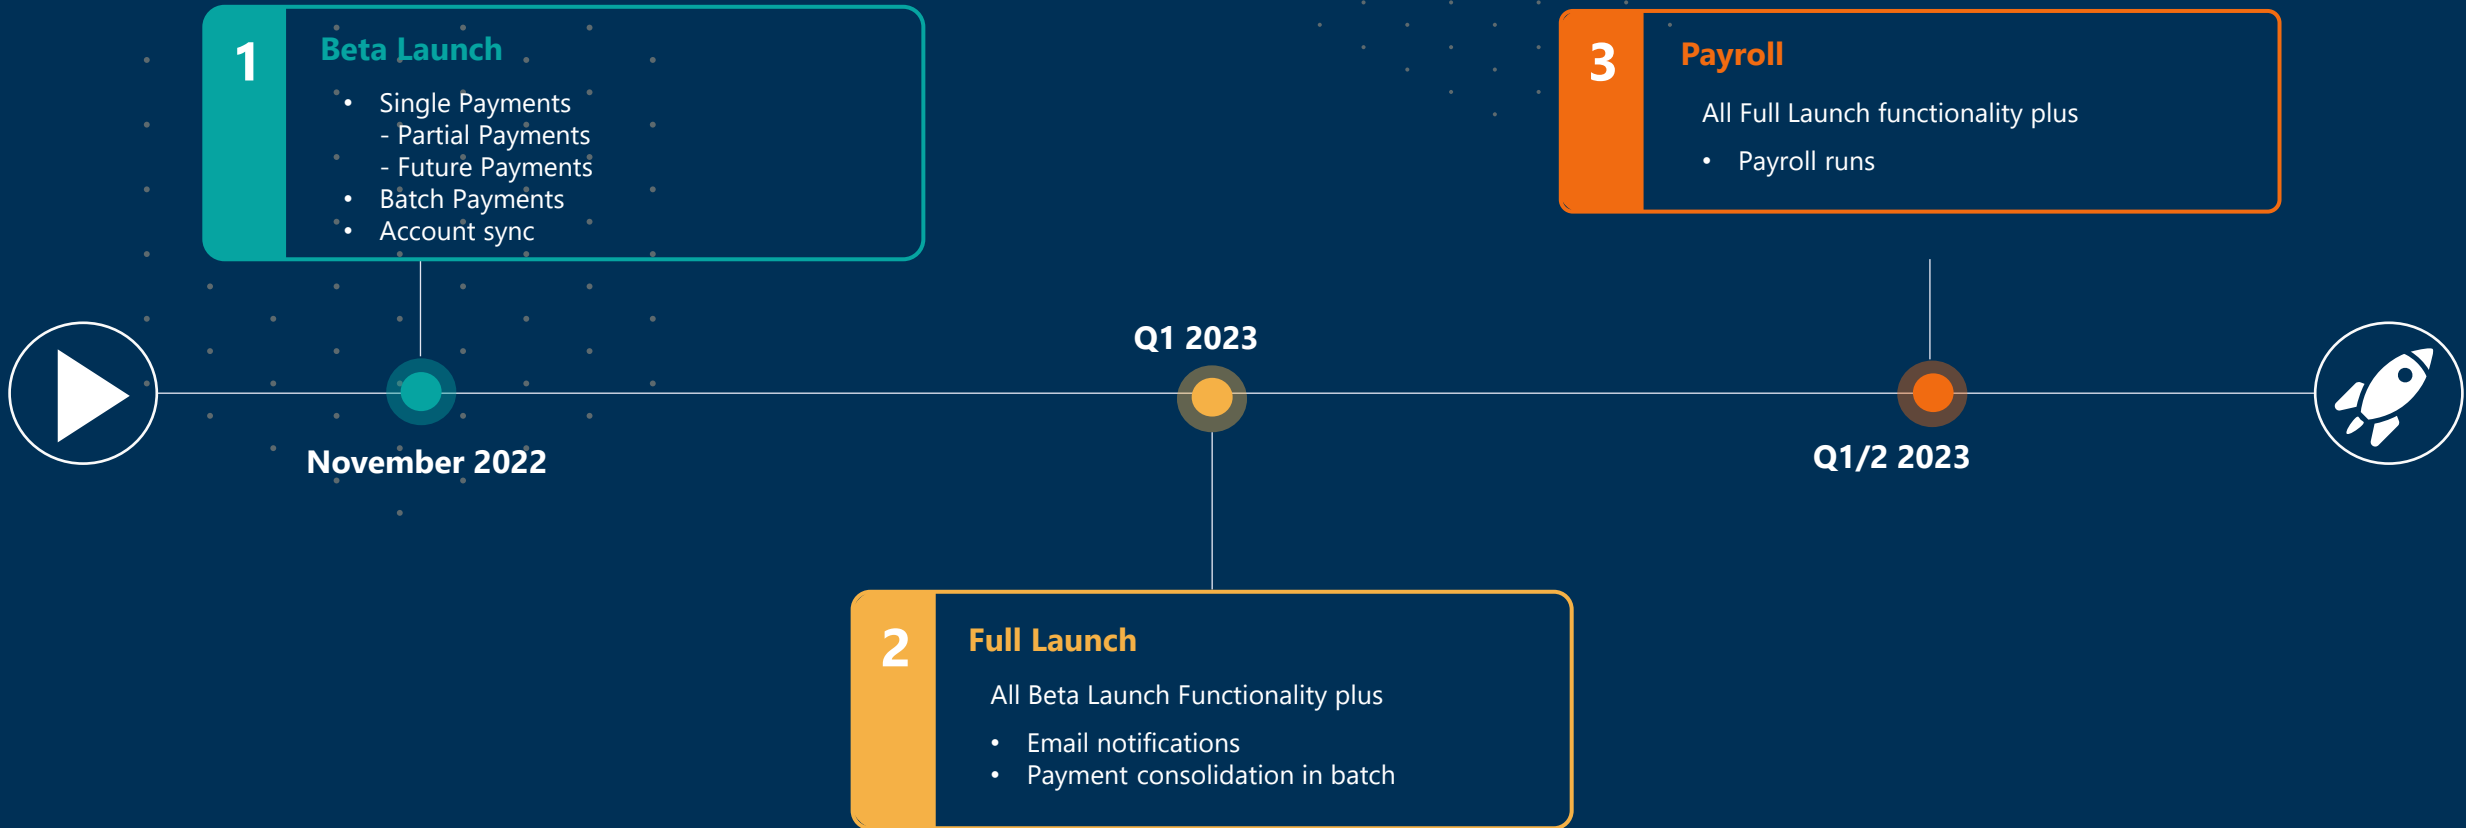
1

Beta Launch

- Single Payments
  - Partial Payments
  - Future Payments
- Batch Payments
- Account sync

November 2022

Q1 2023

2

Full Launch

All Beta Launch Functionality plus

- Email notifications
- Payment consolidation in batch

3

Payroll

All Full Launch functionality plus

- Payroll runs

Q1/2 2023